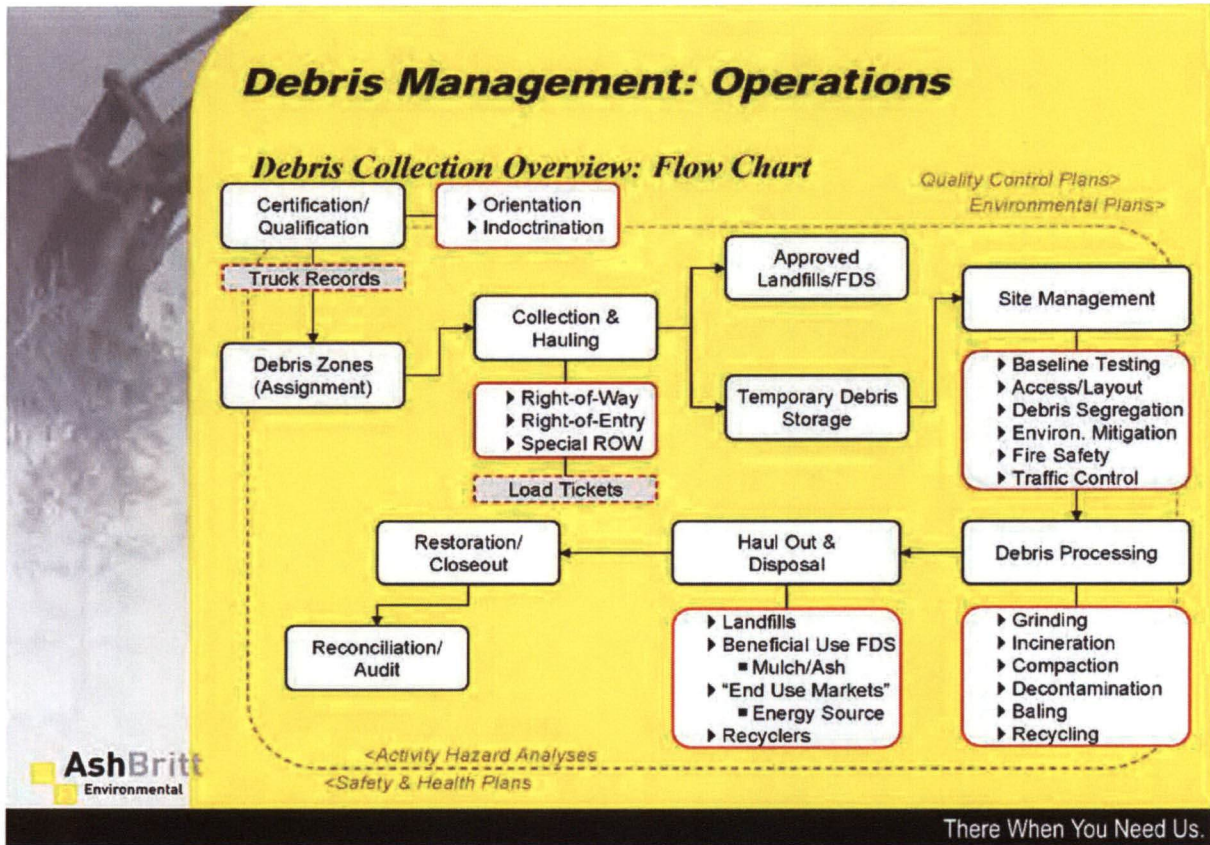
Debris Management: Operations

Debris Collection Overview: Flow Chart

Quality Control Plans>
Environmental Plans>

Certification/ Qualification

▸ Orientation
▸ Indoctrination

Truck Records

Debris Zones (Assignment)

Collection & Hauling

▸ Right-of-Way
▸ Right-of-Entry
▸ Special ROW

Load Tickets

Approved Landfills/FDS

Temporary Debris Storage

Site Management

▸ Baseline Testing
▸ Access/Layout
▸ Debris Segregation
▸ Environ. Mitigation
▸ Fire Safety
▸ Traffic Control

Debris Processing

▸ Grinding
▸ Incineration
▸ Compaction
▸ Decontamination
▸ Baling
▸ Recycling

Haul Out & Disposal

▸ Landfills
▸ Beneficial Use FDS
▪ Mulch/Ash
▸ "End Use Markets"
▪ Energy Source
▸ Recyclers

Restoration/ Closeout

Reconciliation/ Audit

<Activity Hazard Analyses
<Safety & Health Plans

AshBritt Environmental

There When You Need Us.